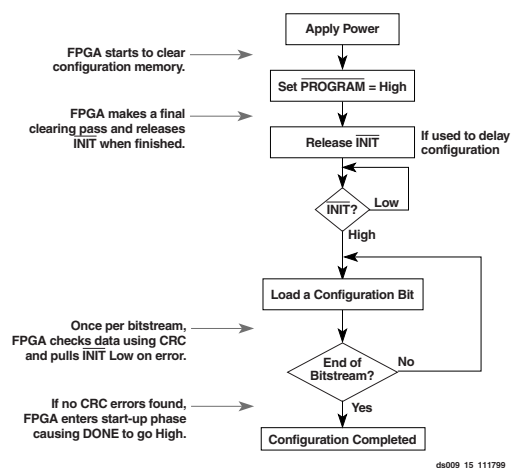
Apply Power

FPGA starts to clear configuration memory.

Set $\overline{\text{PROGRAM}}$ = High

FPGA makes a final clearing pass and releases $\overline{\text{INIT}}$ when finished.

Release $\overline{\text{INIT}}$

If used to delay configuration

$\overline{\text{INIT}}$?

Low

High

Load a Configuration Bit

Once per bitstream, FPGA checks data using CRC and pulls $\overline{\text{INIT}}$ Low on error.

End of Bitstream?

No

Yes

If no CRC errors found, FPGA enters start-up phase causing DONE to go High.

Configuration Completed

ds009 15 111799